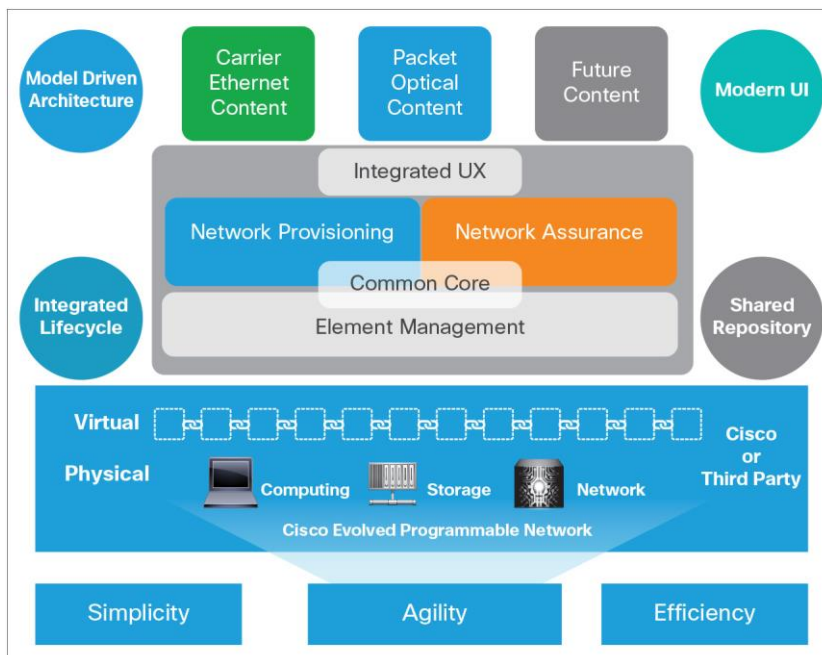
Model Driven Architecture

Carrier Ethernet Content

Packet Optical Content

Future Content

Modern UI

Integrated UX

Network Provisioning

Network Assurance

Common Core

Integrated Lifecycle

Element Management

Shared Repository

Virtual

Physical

Computing

Storage

Network

Cisco or Third Party

Cisco Evolved Programmable Network

Simplicity

Agility

Efficiency